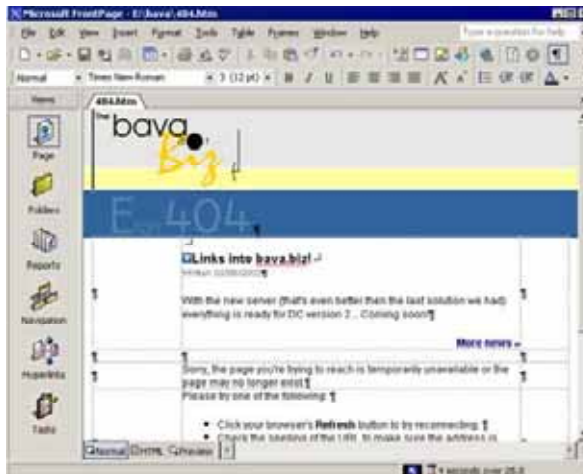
Microsoft FrontPage - E:\bava\404.htm

File Edit View Insert Format Tools Table Frames Window Help

Type a question for help

Normal Times New Roman 3 (12 pt)

Views

404.htm

Page

Folders

Reports

Navigation

Hyperlinks

Tasks

the bava

Biz

Er 404

Links into bava.biz!

Written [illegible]

With the new server (that's even better than the last solution we had) everything is ready for DC version 2... Coming soon!

More news »

Sorry, the page you're trying to reach is temporarily unavailable or the page may no longer exist.

Please try one of the following:

• Click your browser's Refresh button to try reconnecting.

• Check the spelling of the URL to make sure the address is

Normal HTML Preview

1 seconds over 28.8